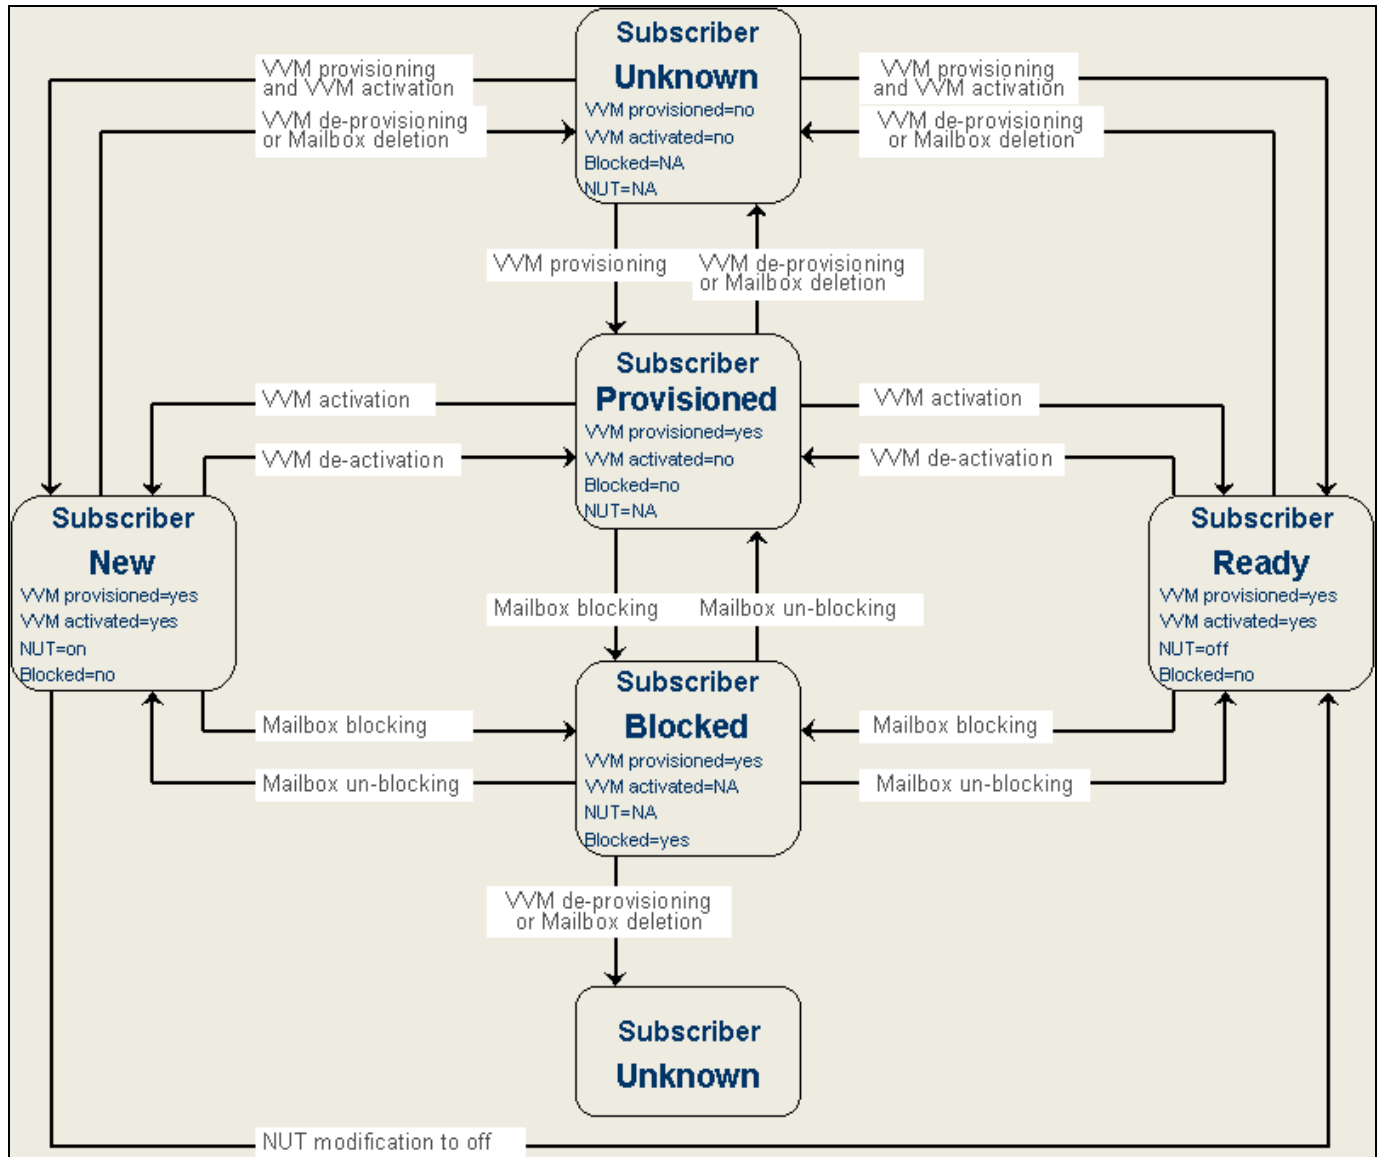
Subscriber
Unknown
VVM provisioned=no
VVM activated=no
Blocked=NA
NUT=NA

VVM provisioning and VVM activation

VVM de-provisioning or Mailbox deletion

VVM provisioning and VVM activation

VVM de-provisioning or Mailbox deletion

VVM provisioning

VVM de-provisioning or Mailbox deletion

Subscriber
Provisioned
VVM provisioned=yes
VVM activated=no
Blocked=no
NUT=NA

VVM activation

VVM de-activation

VVM activation

VVM de-activation

Subscriber
New
VVM provisioned=yes
VVM activated=yes
NUT=on
Blocked=no

Subscriber
Ready
VVM provisioned=yes
VVM activated=yes
NUT=off
Blocked=no

Mailbox blocking

Mailbox un-blocking

Subscriber
Blocked
VVM provisioned=yes
VVM activated=NA
NUT=NA
Blocked=yes

Mailbox blocking

Mailbox un-blocking

Mailbox blocking

Mailbox un-blocking

VVM de-provisioning or Mailbox deletion

Subscriber
Unknown

NUT modification to off